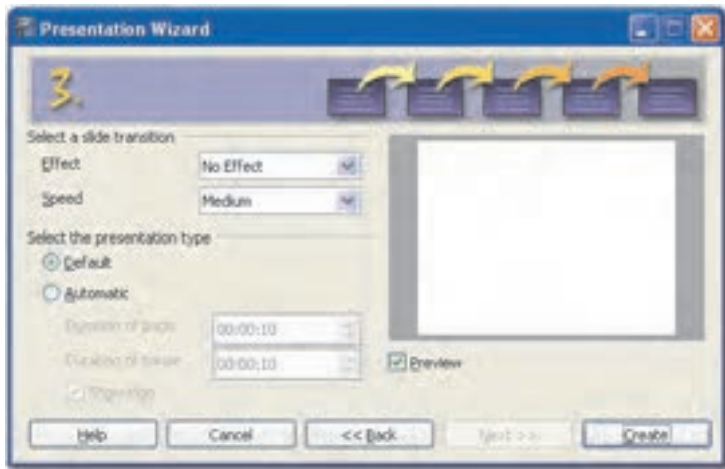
Presentation Wizard

3.

Select a slide transition

Effect | No Effect

Speed | Medium

Select the presentation type

Default

Automatic

Duration of page | 00:00:10

Duration of pause | 00:00:10

Show logo

Preview

Help | Cancel | << Back | Next >> | Create